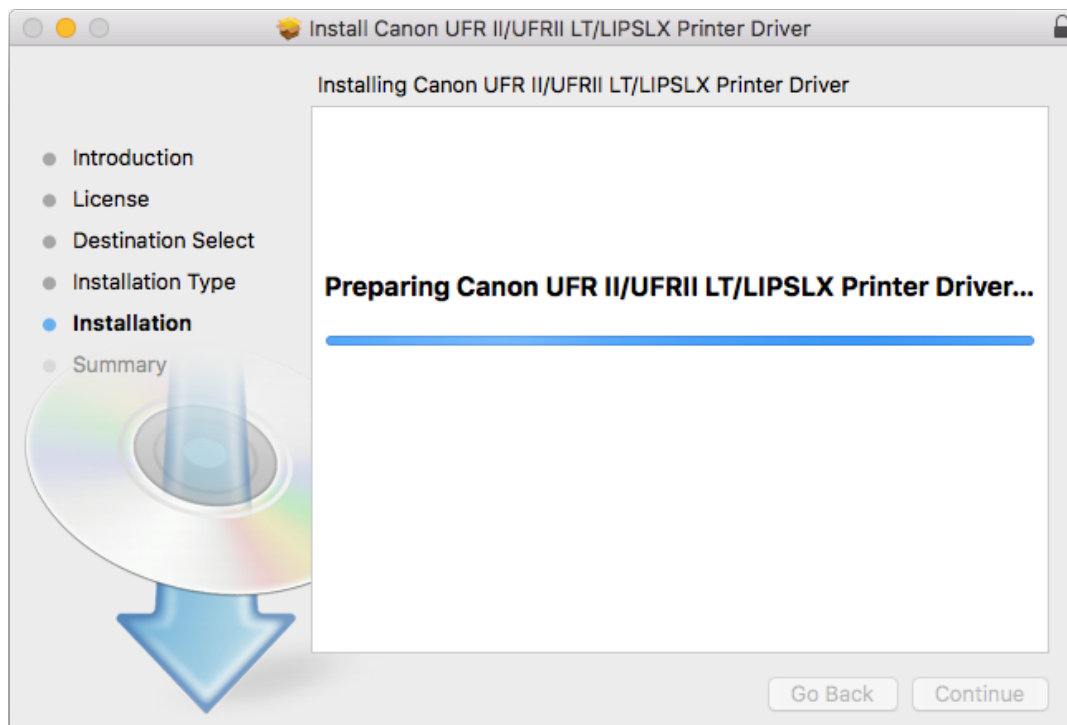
Install Canon UFR II/UFRII LT/LIPSLX Printer Driver

Installing Canon UFR II/UFRII LT/LIPSLX Printer Driver

Introduction
License
Destination Select
Installation Type
Installation
Summary

Preparing Canon UFR II/UFRII LT/LIPSLX Printer Driver...

Go Back
Continue